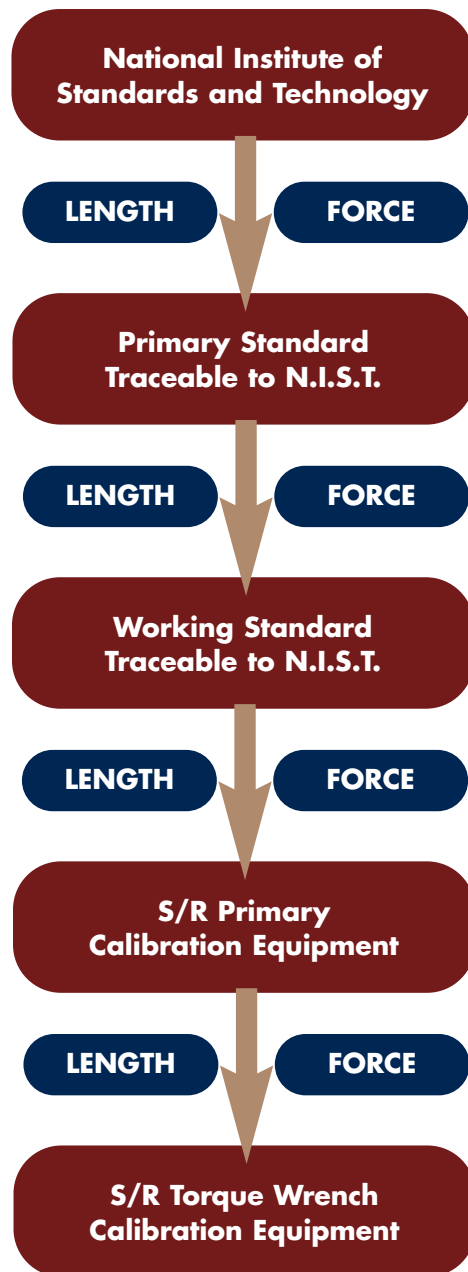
National Institute of Standards and Technology

LENGTH

FORCE

Primary Standard Traceable to N.I.S.T.

LENGTH

FORCE

Working Standard Traceable to N.I.S.T.

LENGTH

FORCE

S/R Primary Calibration Equipment

LENGTH

FORCE

S/R Torque Wrench Calibration Equipment